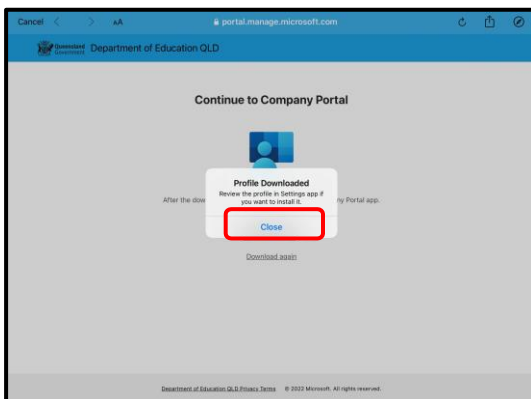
Cancel < > AA portal.manage.microsoft.com

Queensland Government Department of Education QLD

Continue to Company Portal

After the dow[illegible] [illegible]ny Portal app.

Profile Downloaded
Review the profile in Settings app if you want to install it.

Close

Download again

Department of Education QLD Privacy Terms © 2022 Microsoft. All rights reserved.